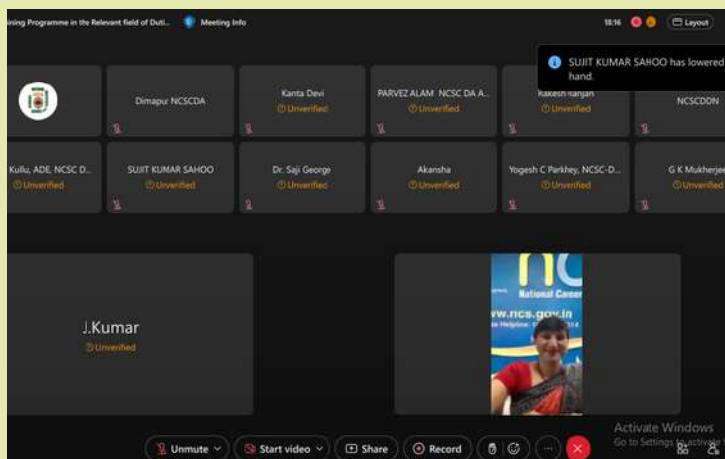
ining Programme in the Relevant field of Duti... Meeting info

18:16 Layout

SUJIT KUMAR SAHOO has lowered hand.

Dimapur NCSCDA

Kanta Devi
Unverified

PARVEZ ALAM NCSC DA A...
Unverified

Rakesh Ranjan
Unverified

NCSCDDN

Kullu, ADE, NCSC D...
Unverified

SUJIT KUMAR SAHOO
Unverified

Dr. Saji George
Unverified

Akansha
Unverified

Yogesh C Parkhey, NCSC-D...
Unverified

G K Mukherjee
Unverified

J.Kumar
Unverified

nc
National Career
ww.ncs.gov.in
e Helpline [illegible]

Activate Windows
Go to Settings to activate

Unmute Start video Share Record